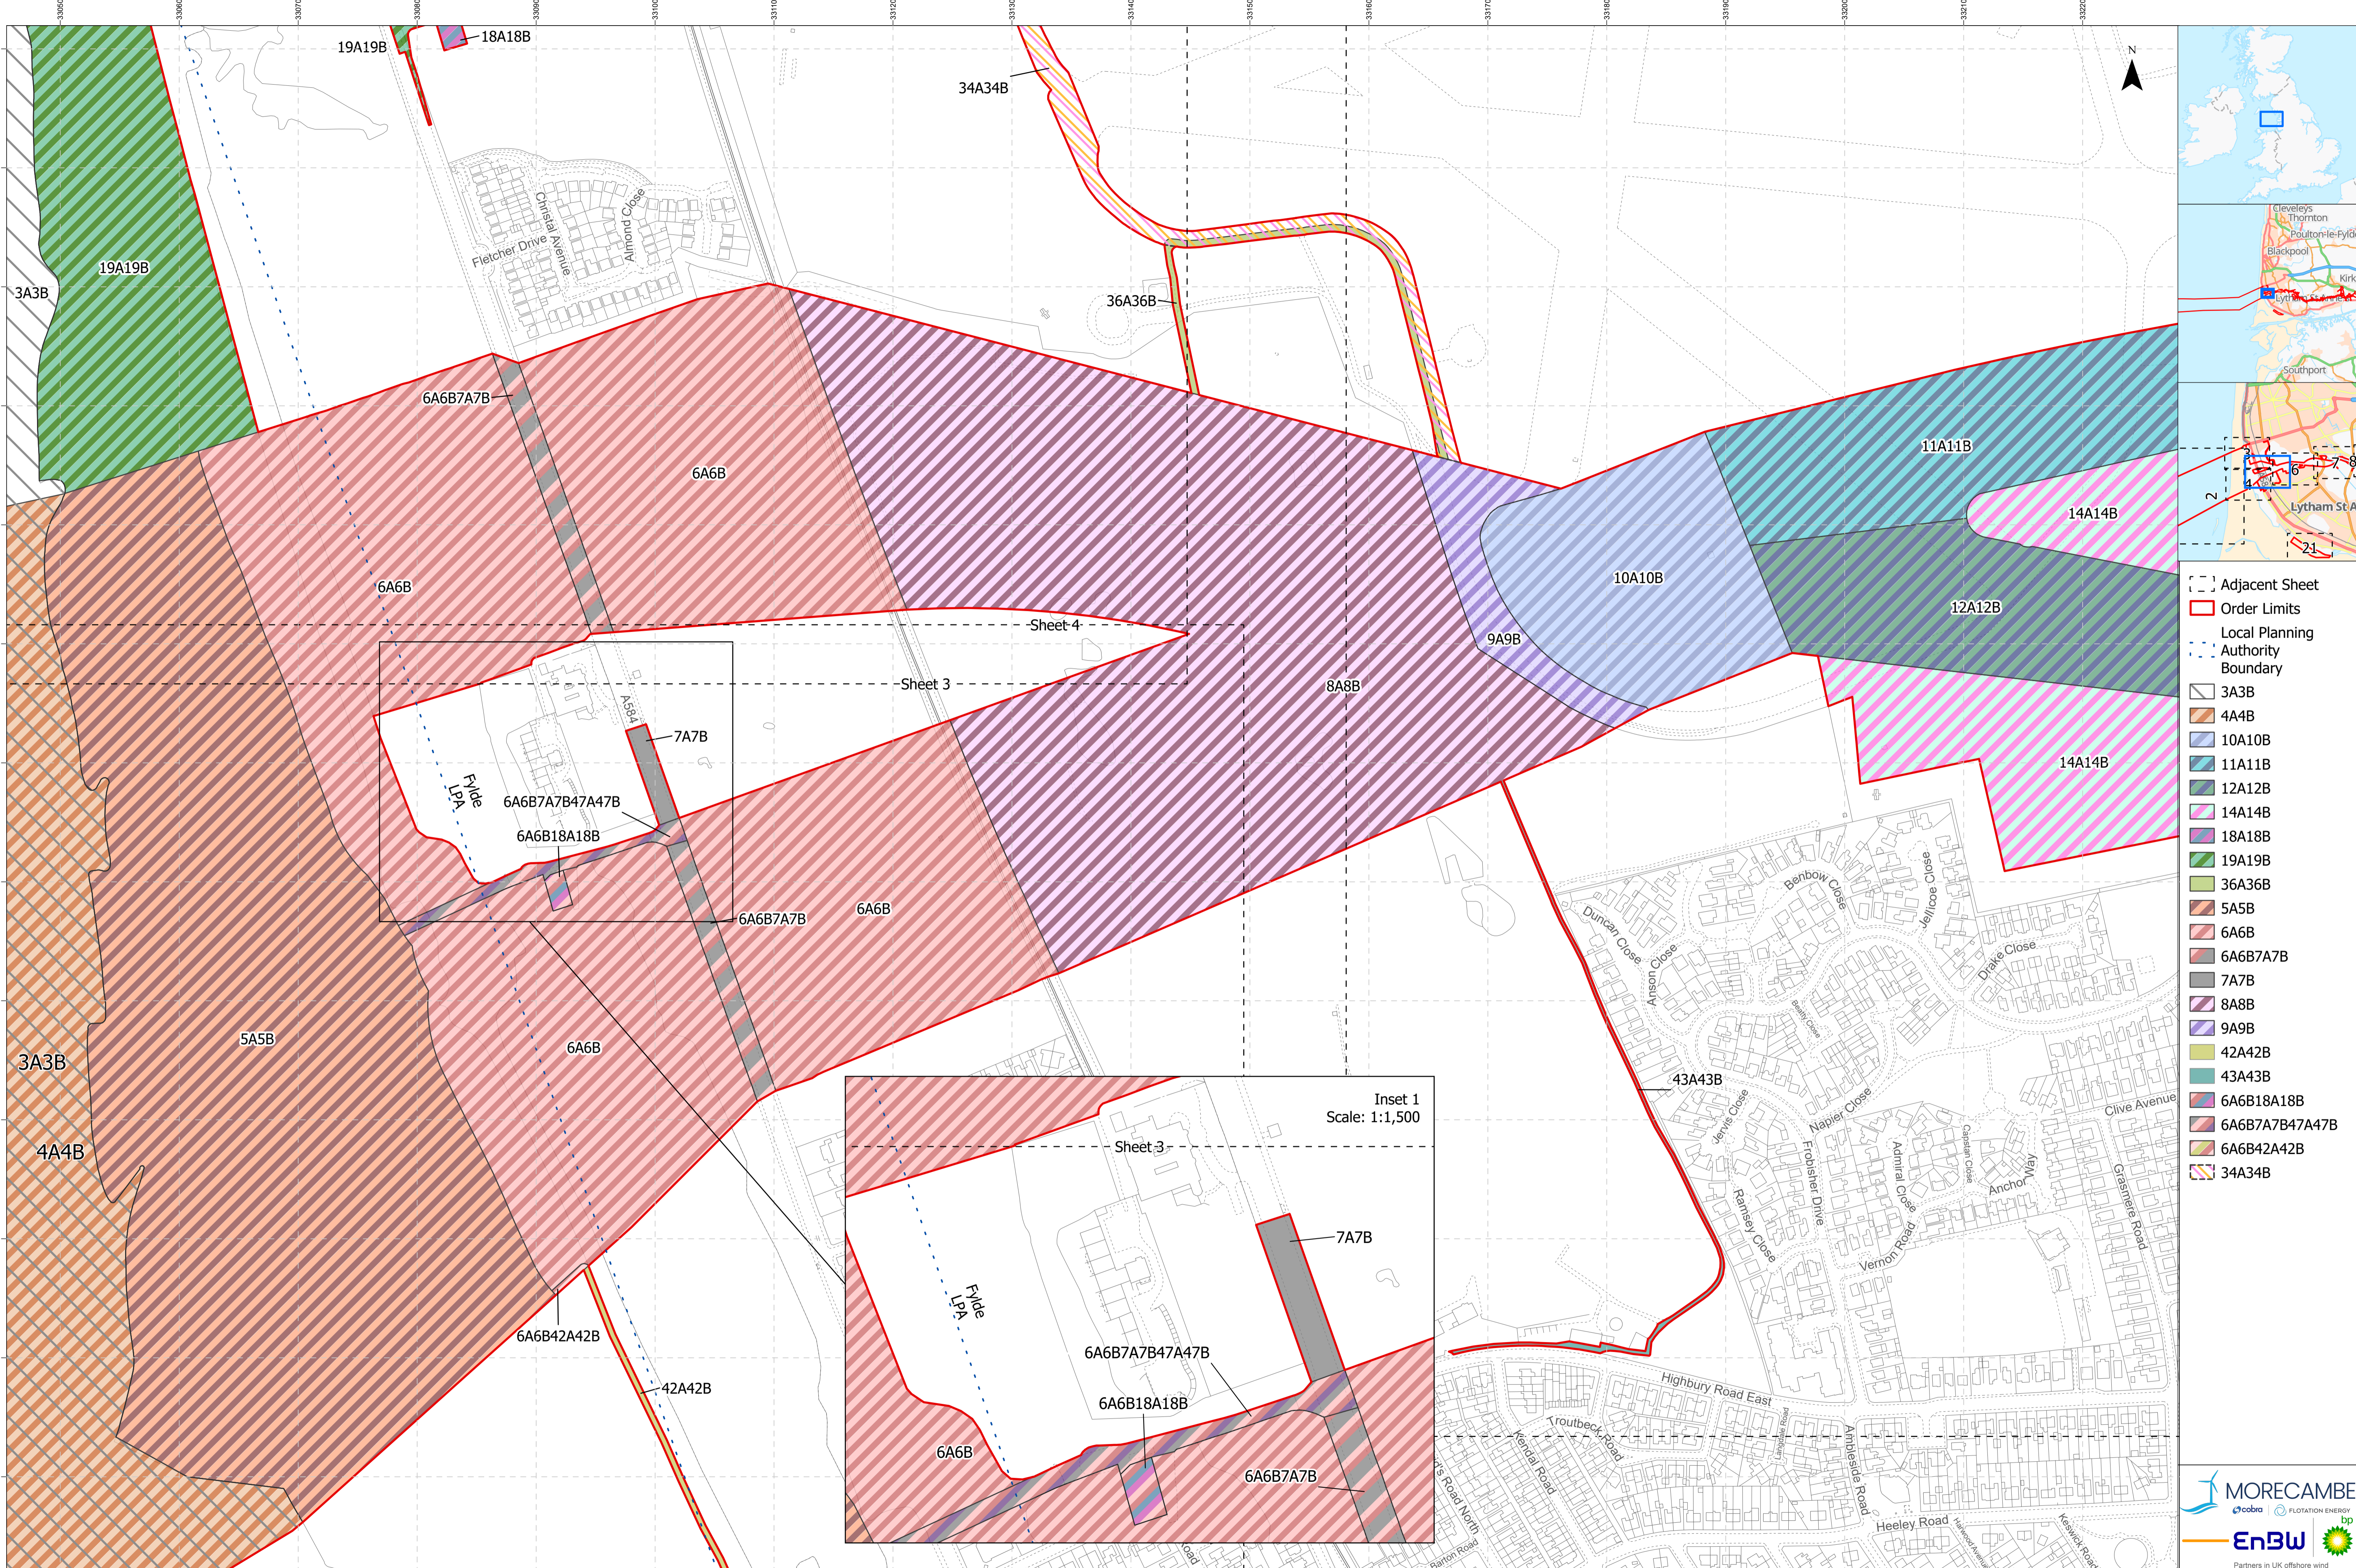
19A19B
18A18B
34A34B
Christal Avenue
Almond Close
Fletcher Drive
19A19B
3A3B
36A36B
6A6B7A7B
6A6B
11A11B
14A14B
10A10B
12A12B
6A6B
Sheet 4
9A9B
8A8B
Sheet 3
A584
7A7B
14A14B
Fylde LPA
6A6B7A7B47A47B
6A6B18A18B
6A6B7A7B
6A6B
Benbow Close
Jellicoe Close
Duncan Close
Anson Close
Drake Close
5A5B
6A6B
3A3B
4A4B
43A43B
Inset 1
Scale: 1:1,500
Sheet 3
Clive Avenue
Jervis Close
Napier Close
Frobisher Drive
Admiral Close
Capstan Close
Anchor Way
Grasmere Road
Ramsey Close
Vernon Road
7A7B
Fylde LPA
6A6B7A7B47A47B
6A6B18A18B
6A6B
6A6B7A7B
6A6B42A42B
42A42B
Highbury Road East
Troutbeck Road
Kendal Road
Ambleside Road
Heeley Road
Keswick Road
Barton Road
N
Cleveleys
Thornton
Poulton-le-Fylde
Blackpool
Southport
Lytham St A
2
21
6
7
8
Adjacent Sheet
Order Limits
Local Planning Authority Boundary
3A3B
4A4B
10A10B
11A11B
12A12B
14A14B
18A18B
19A19B
36A36B
5A5B
6A6B
6A6B7A7B
7A7B
8A8B
9A9B
42A42B
43A43B
6A6B18A18B
6A6B7A7B47A47B
6A6B42A42B
34A34B
MORECAMBE
cobra
FLOTATION ENERGY
EnBW
bp
Partners in UK offshore wind